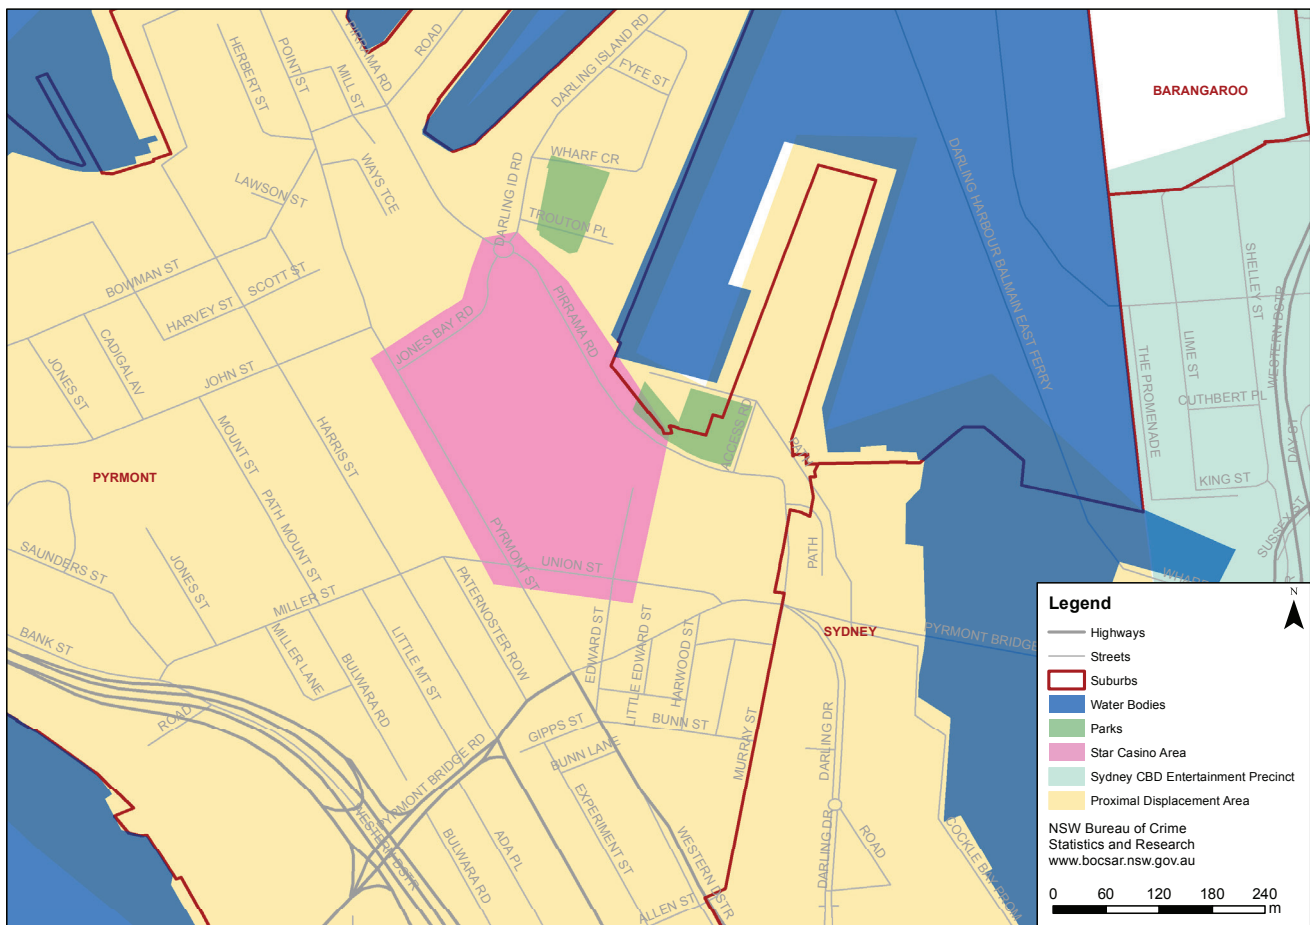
PIRRAMA RD
ROAD
DARLING ISLAND RD
FYFE ST
HERBERT ST
POINT ST
MILL ST
WAYS TCE
LAWSON ST
WHARF CR
TROUTON PL
DARLING ID RD
BOWMAN ST
HARVEY ST
SCOTT ST
JONES BAY RD
PIRRAMA RD
CADIGAL AV
JONES ST
JOHN ST
MOUNT ST
HARRIS ST
PYRMONT
PATH MOUNT ST
SAUNDERS ST
JONES ST
PYRMONT ST
UNION ST
MILLER ST
BANK ST
MILLER LANE
BULWARA RD
LITTLE MT ST
PATERNOSTER ROW
EDWARD ST
LITTLE EDWARD ST
HARWOOD ST
BUNN ST
GIPPS ST
BUNN LANE
MURRAY ST
ROAD
PYRMONT BRIDGE RD
WESTERN DISTR
BULWARA RD
ADA PL
EXPERIMENT ST
WESTERN DISTR
ALLEN ST
ACCESS RD
PATH
SYDNEY
PYRMONT BRIDGE
DARLING DR
DARLING DR
ROAD
COCKLE BAY PROM
DARLING HARBOUR BALMAIN EAST FERRY
BARANGAROO
SHELLEY ST
LIME ST
THE PROMENADE
CUTHBERT PL
WESTERN DISTR
KING ST
SUSSEX ST
DAY ST
WHARF

Legend
Highways
Streets
Suburbs
Water Bodies
Parks
Star Casino Area
Sydney CBD Entertainment Precinct
Proximal Displacement Area
NSW Bureau of Crime Statistics and Research
www.bocsar.nsw.gov.au
0 60 120 180 240 m
N